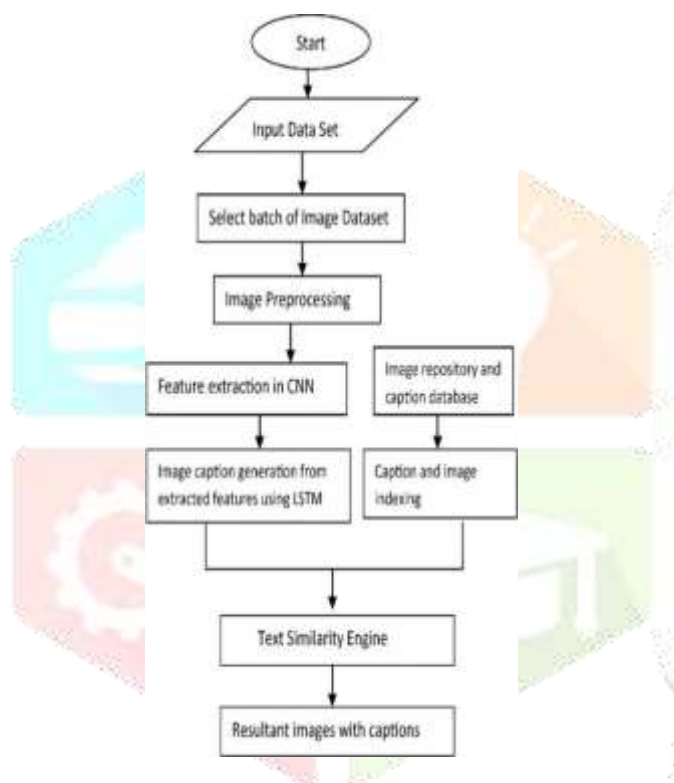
Start

Input Data Set

Select batch of Image Dataset

Image Preprocessing

Feature extraction in CNN

Image repository and caption database

Image caption generation from extracted features using LSTM

Caption and image indexing

Text Similarity Engine

Resultant images with captions